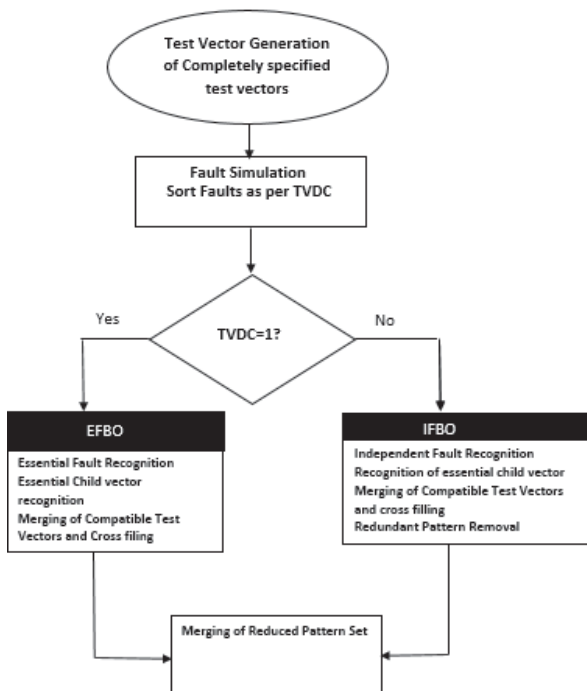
Test Vector Generation of Completely specified test vectors

Fault Simulation
Sort Faults as per TVDC

TVDC=1?

Yes

No

EFBO

Essential Fault Recognition
Essential Child vector recognition
Merging of Compatible Test Vectors and Cross filing

IFBO

Independent Fault Recognition
Recognition of essential child vector
Merging of Compatible Test Vectors and cross filling
Redundant Pattern Removal

Merging of Reduced Pattern Set